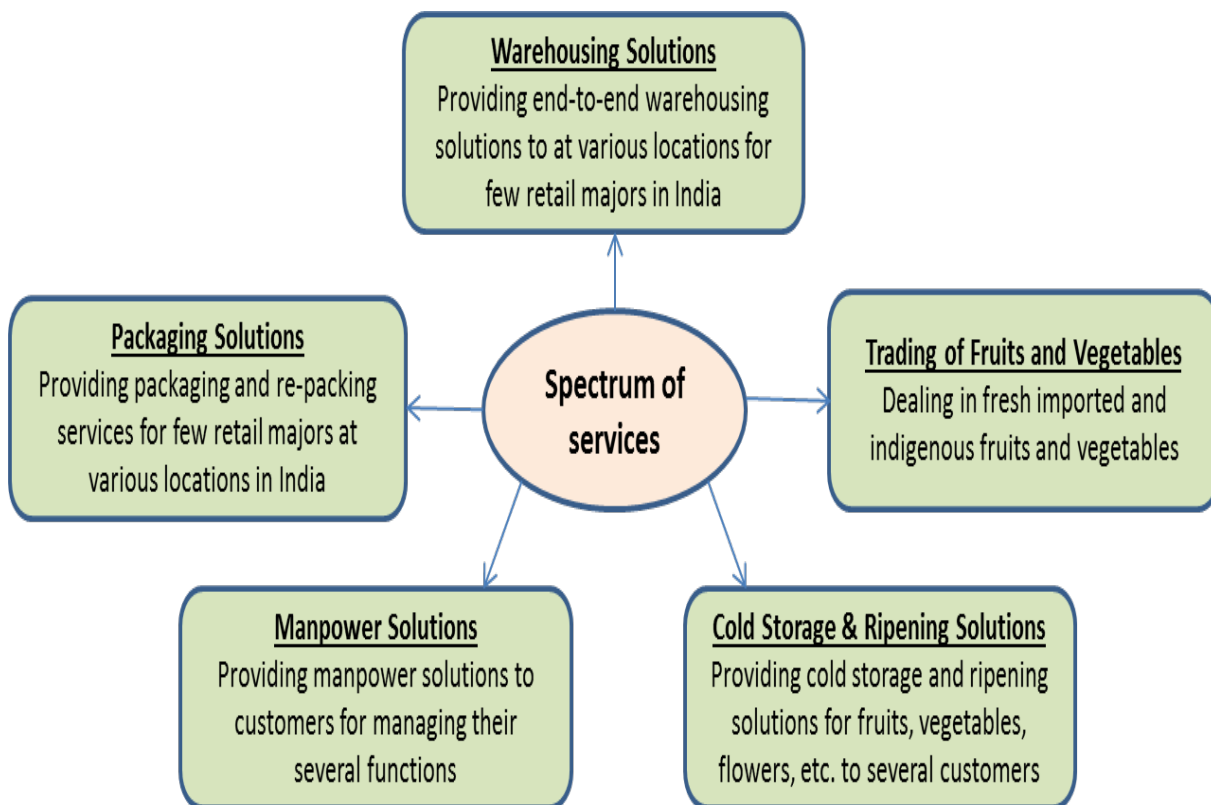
Warehousing Solutions
Providing end-to-end warehousing solutions to at various locations for few retail majors in India

Packaging Solutions
Providing packaging and re-packing services for few retail majors at various locations in India

Spectrum of services

Trading of Fruits and Vegetables
Dealing in fresh imported and indigenous fruits and vegetables

Manpower Solutions
Providing manpower solutions to customers for managing their several functions

Cold Storage & Ripening Solutions
Providing cold storage and ripening solutions for fruits, vegetables, flowers, etc. to several customers